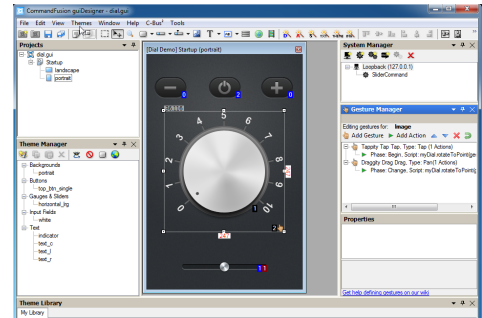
CommandFusion guiDesigner - dial.gui

File Edit View Themes Window Help C-Bus² Tools

Projects

dial.gui
Startup
landscape
portrait

[Dial Demo] Startup (portrait)

0
2
0

0 1 2 3 4 5 6 7 8 9 10

1
2
1
1

System Manager

Loopback (127.0.0.1)
SliderCommand

Gesture Manager

Editing gestures for: Image

Add Gesture Add Action

Tapzity Tap Tap, Type: Tap (1 Actions)
Phase: Begin, Script: myDial.rotateToPoint(ge
Draggity Drag Drag, Type: Pan(1 Actions)
Phase: Change, Script: myDial.rotateToPoint(

Properties

Get help defining gestures on our wiki

Theme Manager

Backgrounds
portrait
Buttons
top_btn_single
Gauges & Sliders
horizontal_trg
Input Fields
white
Text
indicator
text_c
text_l
text_r

Theme Library

My Library